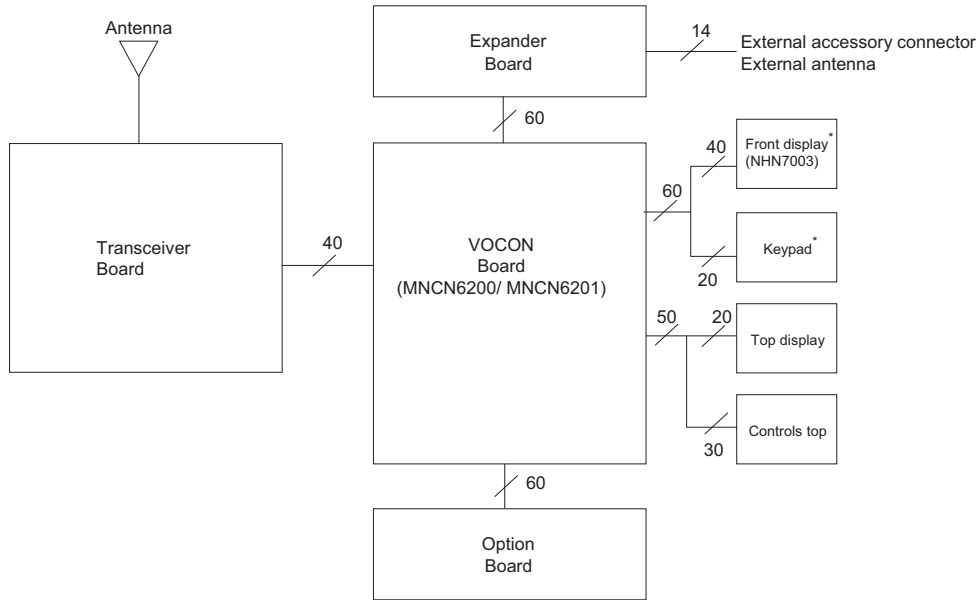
Antenna

Expander Board

14

External accessory connector
External antenna

60

Transceiver Board

40

VOCON Board (MNCN6200/ MNCN6201)

40

60

Front display* (NHN7003)

Keypad*

20

50

20

Top display

Controls top

30

60

Option Board